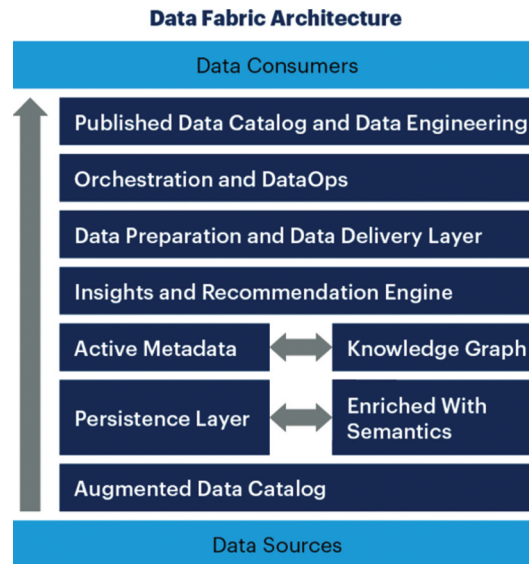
Data Fabric Architecture

Data Consumers

Published Data Catalog and Data Engineering

Orchestration and DataOps

Data Preparation and Data Delivery Layer

Insights and Recommendation Engine

Active Metadata

Knowledge Graph

Persistence Layer

Enriched With Semantics

Augmented Data Catalog

Data Sources